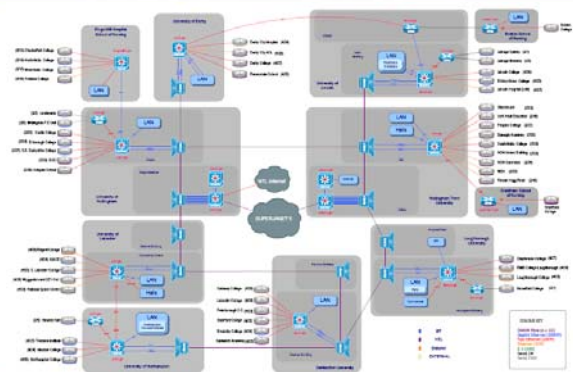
University of Derby

LAN

LAN

LAN

LAN

LAN

LAN

LAN

LAN

LAN

LAN

LAN

LAN

NTL Internet

SUPERJANET 4

University of Nottingham

University of Leicester

University of Northampton

Nottingham Trent University

University of Lincoln

De Montfort University

Loughborough University

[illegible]